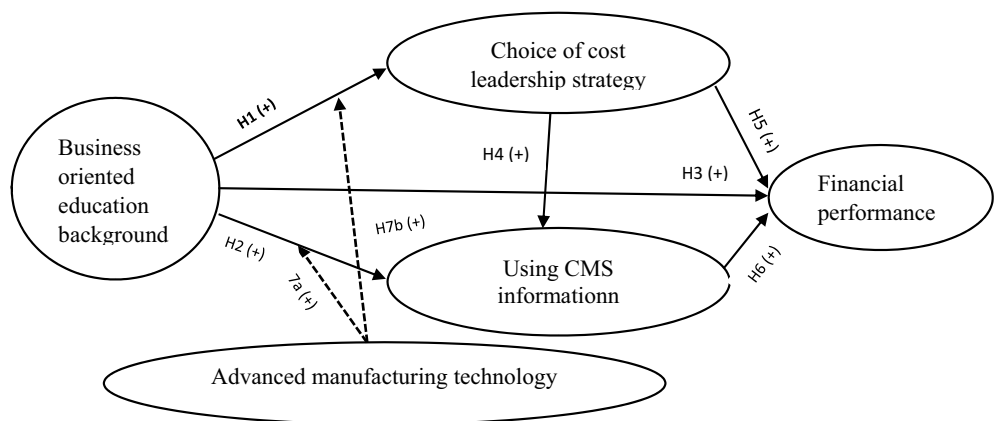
Choice of cost leadership strategy

H1 (+)

H5 (+)

Business oriented education background

H4 (+)

H3 (+)

Financial performance

H7b (+)

H2 (+)

7a (+)

Using CMS informationn

H6 (+)

Advanced manufacturing technology